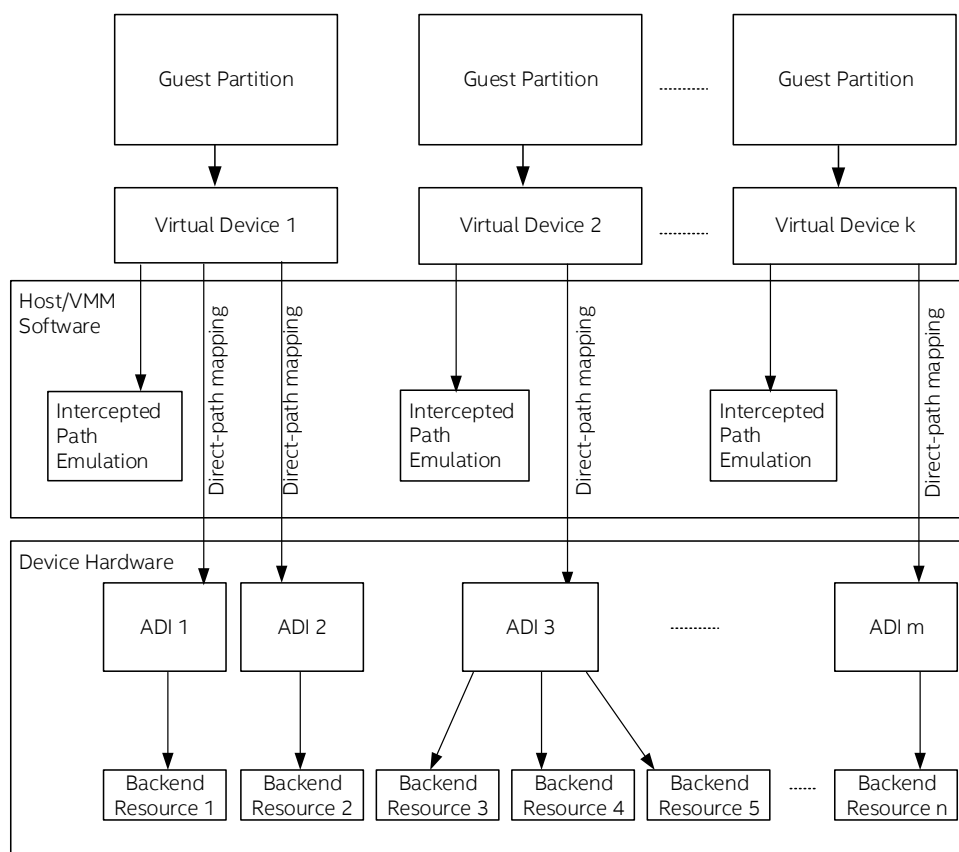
Guest Partition

Guest Partition

Guest Partition

Virtual Device 1

Virtual Device 2

Virtual Device k

Host/VMM Software

Intercepted Path Emulation

Direct-path mapping

Direct-path mapping

Intercepted Path Emulation

Direct-path mapping

Intercepted Path Emulation

Direct-path mapping

Device Hardware

ADI 1

ADI 2

ADI 3

ADI m

Backend Resource 1

Backend Resource 2

Backend Resource 3

Backend Resource 4

Backend Resource 5

Backend Resource n